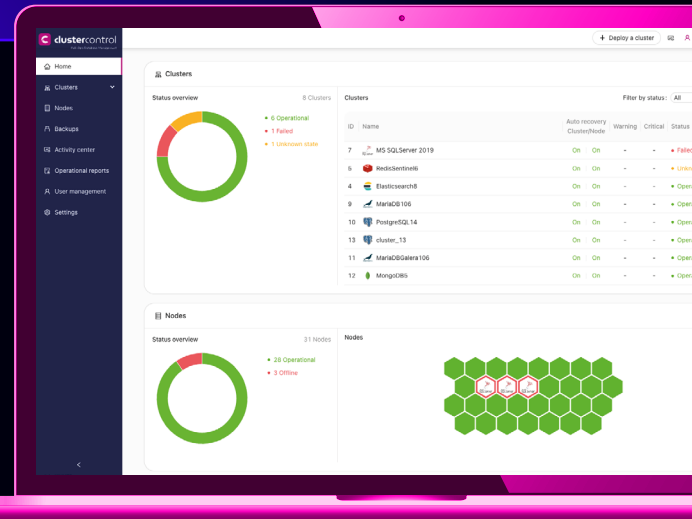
clustercontrol

Home
Clusters
Nodes
Backups
Activity center
Operational reports
User management
Settings

+ Deploy a cluster

Clusters

Status overview
8 Clusters
6 Operational
1 Failed
1 Unknown state

Clusters
Filter by status: All

| ID | Name | Auto recovery Cluster | Node | Warning | Critical | Status |
|---|---|---|---|---|---|---|
| 7 | MS SQLServer 2019 | On | On | - | - | Faile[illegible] |
| 5 | RedisSentinel6 | On | On | - | - | Unkn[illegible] |
| 4 | Elasticsearch8 | On | On | - | - | Opera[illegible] |
| 9 | MariaDB106 | On | On | - | - | Opera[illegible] |
| 10 | PostgreSQL14 | On | On | - | - | Opera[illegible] |
| 13 | cluster_13 | On | On | - | - | Opera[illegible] |
| 11 | MariaDBGalera106 | On | On | - | - | Opera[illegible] |
| 12 | MongoDB6 | On | On | - | - | Opera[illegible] |

Nodes

Status overview
31 Nodes
28 Operational
3 Offline

Nodes